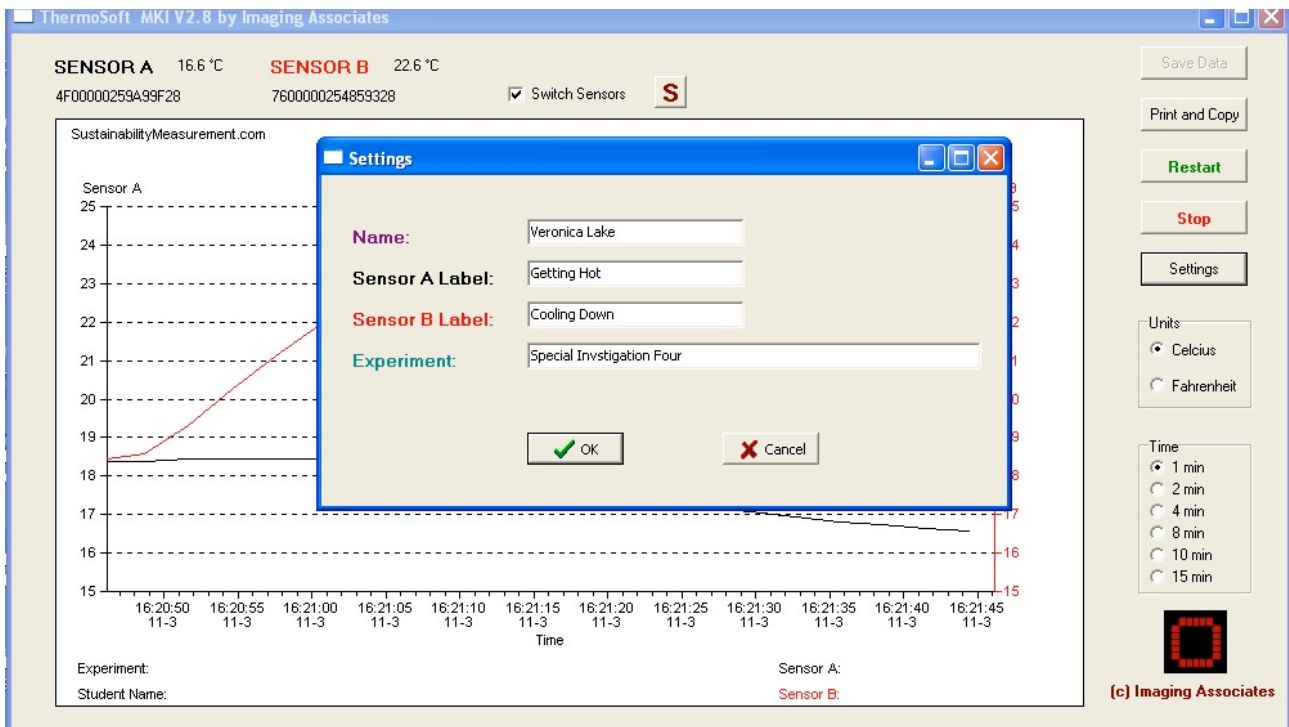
ThermoSoft MKI V2.8 by Imaging Associates

SENSOR A 16.6 °C
4F00000259A99F28

SENSOR B 22.6 °C
7600000254859328

Switch Sensors

S

Save Data

Print and Copy

Restart

Stop

Settings

Units
Celcius
Fahrenheit

Time
1 min
2 min
4 min
8 min
10 min
15 min

SustainabilityMeasurement.com

Sensor A

25
24
23
22
21
20
19
18
17
16
15

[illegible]
5
4
3
2
1
0
9
8
17
16
15

16:20:50 11-3
16:20:55 11-3
16:21:00 11-3
16:21:05 11-3
16:21:10 11-3
16:21:15 11-3
16:21:20 11-3
16:21:25 11-3
16:21:30 11-3
16:21:35 11-3
16:21:40 11-3
16:21:45 11-3

Time

Experiment:

Student Name:

Sensor A:

Sensor B:

Settings

Name: Veronica Lake

Sensor A Label: Getting Hot

Sensor B Label: Cooling Down

Experiment: Special Invstigation Four

OK

Cancel

(c) Imaging Associates